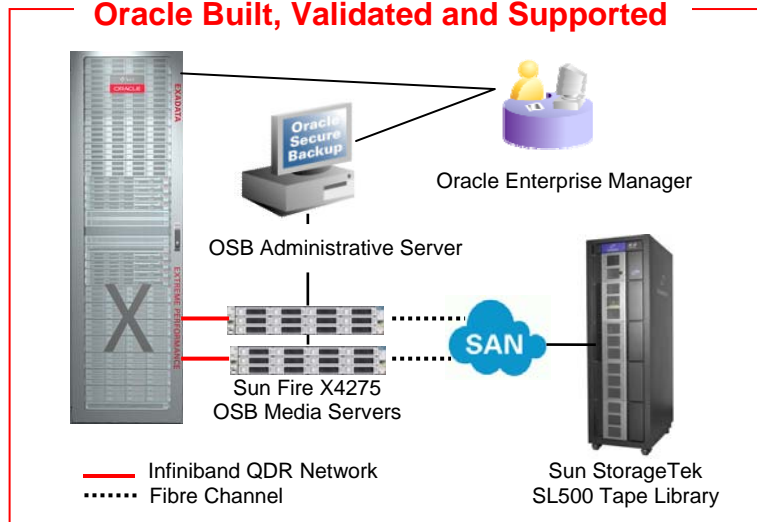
Oracle Built, Validated and Supported

ORACLE

EXADATA

EXTREME PERFORMANCE

X

Oracle Secure Backup

Oracle Enterprise Manager

OSB Administrative Server

SAN

Sun Fire X4275
OSB Media Servers

Infiniband QDR Network
Fibre Channel

Sun StorageTek
SL500 Tape Library